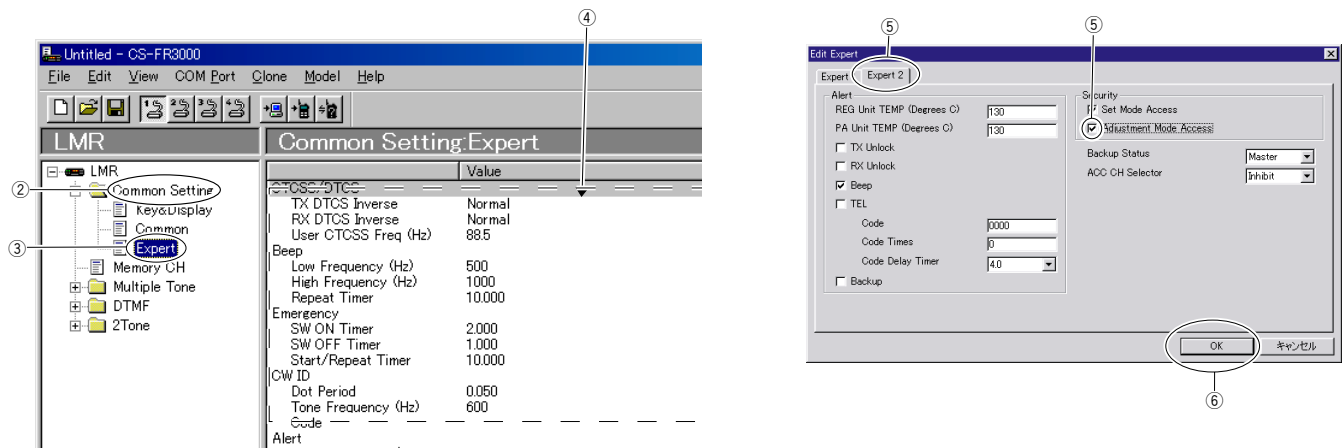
④

Untitled - CS-FR3000

File Edit View COM Port Clone Model Help

LMR

Common Setting:Expert

LMR
② Common Setting
Key&Display
Common
③ Expert
Memory CH
Multiple Tone
DTMF
2Tone

| | Value |
|---|---|
| CTCSS/DTCS | |
| TX DTCS Inverse | Normal |
| RX DTCS Inverse | Normal |
| User CTCSS Freq (Hz) | 88.5 |
| Beep | |
| Low Frequency (Hz) | 500 |
| High Frequency (Hz) | 1000 |
| Repeat Timer | 10.000 |
| Emergency | |
| SW ON Timer | 2.000 |
| SW OFF Timer | 1.000 |
| Start/Repeat Timer | 10.000 |
| CW ID | |
| Dot Period | 0.050 |
| Tone Frequency (Hz) | 600 |
| Code | |
| Alert | |

⑤ ⑤

Edit Expert

Expert Expert 2

Alert
REG Unit TEMP (Degrees C) 130
PA Unit TEMP (Degrees C) 130
TX Unlock
RX Unlock
Beep
TEL
Code 0000
Code Times 0
Code Delay Timer 4.0
Backup

Security
Set Mode Access
Adjustment Mode Access

Backup Status Master
ACC CH Selector Inhibit

OK キャンセル

⑥